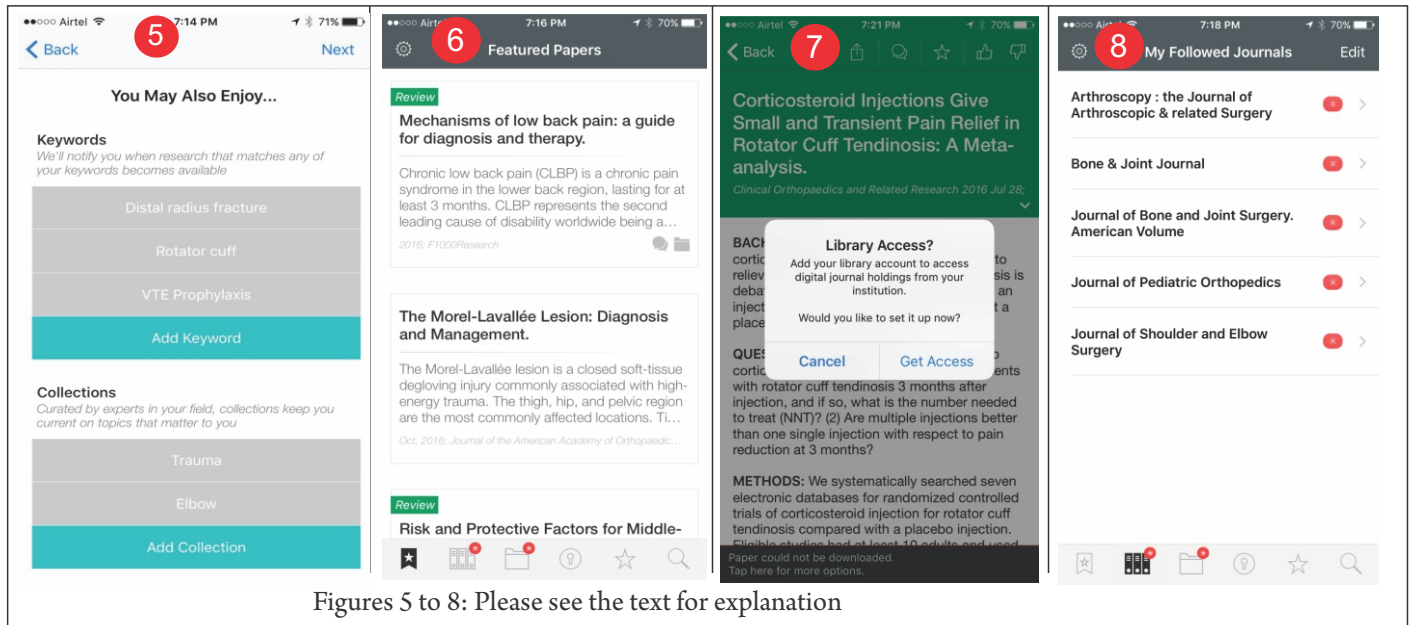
●●○○○ Airtel 7:14 PM 71%

5

Back Next

You May Also Enjoy...

Keywords
We'll notify you when research that matches any of your keywords becomes available

Distal radius fracture

Rotator cuff

VTE Prophylaxis

Add Keyword

Collections
Curated by experts in your field, collections keep you current on topics that matter to you

Trauma

Elbow

Add Collection

●●○○○ Airtel 7:16 PM 70%

6

Featured Papers

Review

Mechanisms of low back pain: a guide for diagnosis and therapy.

Chronic low back pain (CLBP) is a chronic pain syndrome in the lower back region, lasting for at least 3 months. CLBP represents the second leading cause of disability worldwide being a...

2016: F1000Research

The Morel-Lavallée Lesion: Diagnosis and Management.

The Morel-Lavallee lesion is a closed soft-tissue degloving injury commonly associated with high-energy trauma. The thigh, hip, and pelvic region are the most commonly affected locations. Ti...

Oct, 2016: Journal of the American Academy of Orthopaedic...

Review

Risk and Protective Factors for Middle-

●●○○○ Airtel 7:21 PM 70%

Back

7

Corticosteroid Injections Give Small and Transient Pain Relief in Rotator Cuff Tendinosis: A Meta-analysis.

Clinical Orthopaedics and Related Research 2016 Jul 28;

BACK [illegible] corti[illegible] reliev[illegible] sis is deba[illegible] an injec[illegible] t a place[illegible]

Library Access?

Add your library account to access digital journal holdings from your institution.

Would you like to set it up now?

Cancel

Get Access

QUES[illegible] corti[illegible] ents with rotator cuff tendinosis 3 months after injection, and if so, what is the number needed to treat (NNT)? (2) Are multiple injections better than one single injection with respect to pain reduction at 3 months?

METHODS: We systematically searched seven electronic databases for randomized controlled trials of corticosteroid injection for rotator cuff tendinosis compared with a placebo injection. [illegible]

Paper could not be downloaded.
Tap here for more options.

●●○○○ Airtel 7:18 PM 70%

8

My Followed Journals

Edit

Arthroscopy : the Journal of Arthroscopic & related Surgery

Bone & Joint Journal

Journal of Bone and Joint Surgery. American Volume

Journal of Pediatric Orthopedics

Journal of Shoulder and Elbow Surgery

Figures 5 to 8: Please see the text for explanation